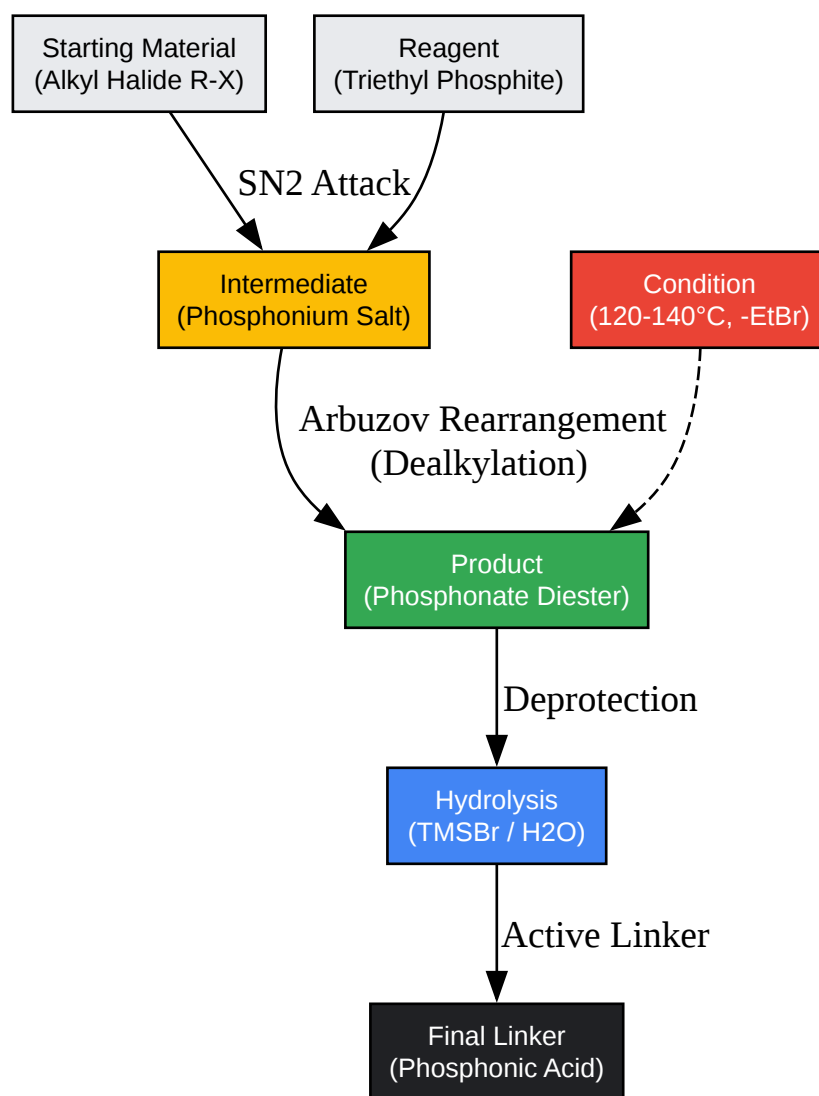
Starting Material
(Alkyl Halide R-X)

Reagent
(Triethyl Phosphite)

SN2 Attack

Intermediate
(Phosphonium Salt)

Condition
(120-140°C, -EtBr)

Arbuzov Rearrangement
(Dealkylation)

Product
(Phosphonate Diester)

Deprotection

Hydrolysis
(TMSBr / H2O)

Active Linker

Final Linker
(Phosphonic Acid)